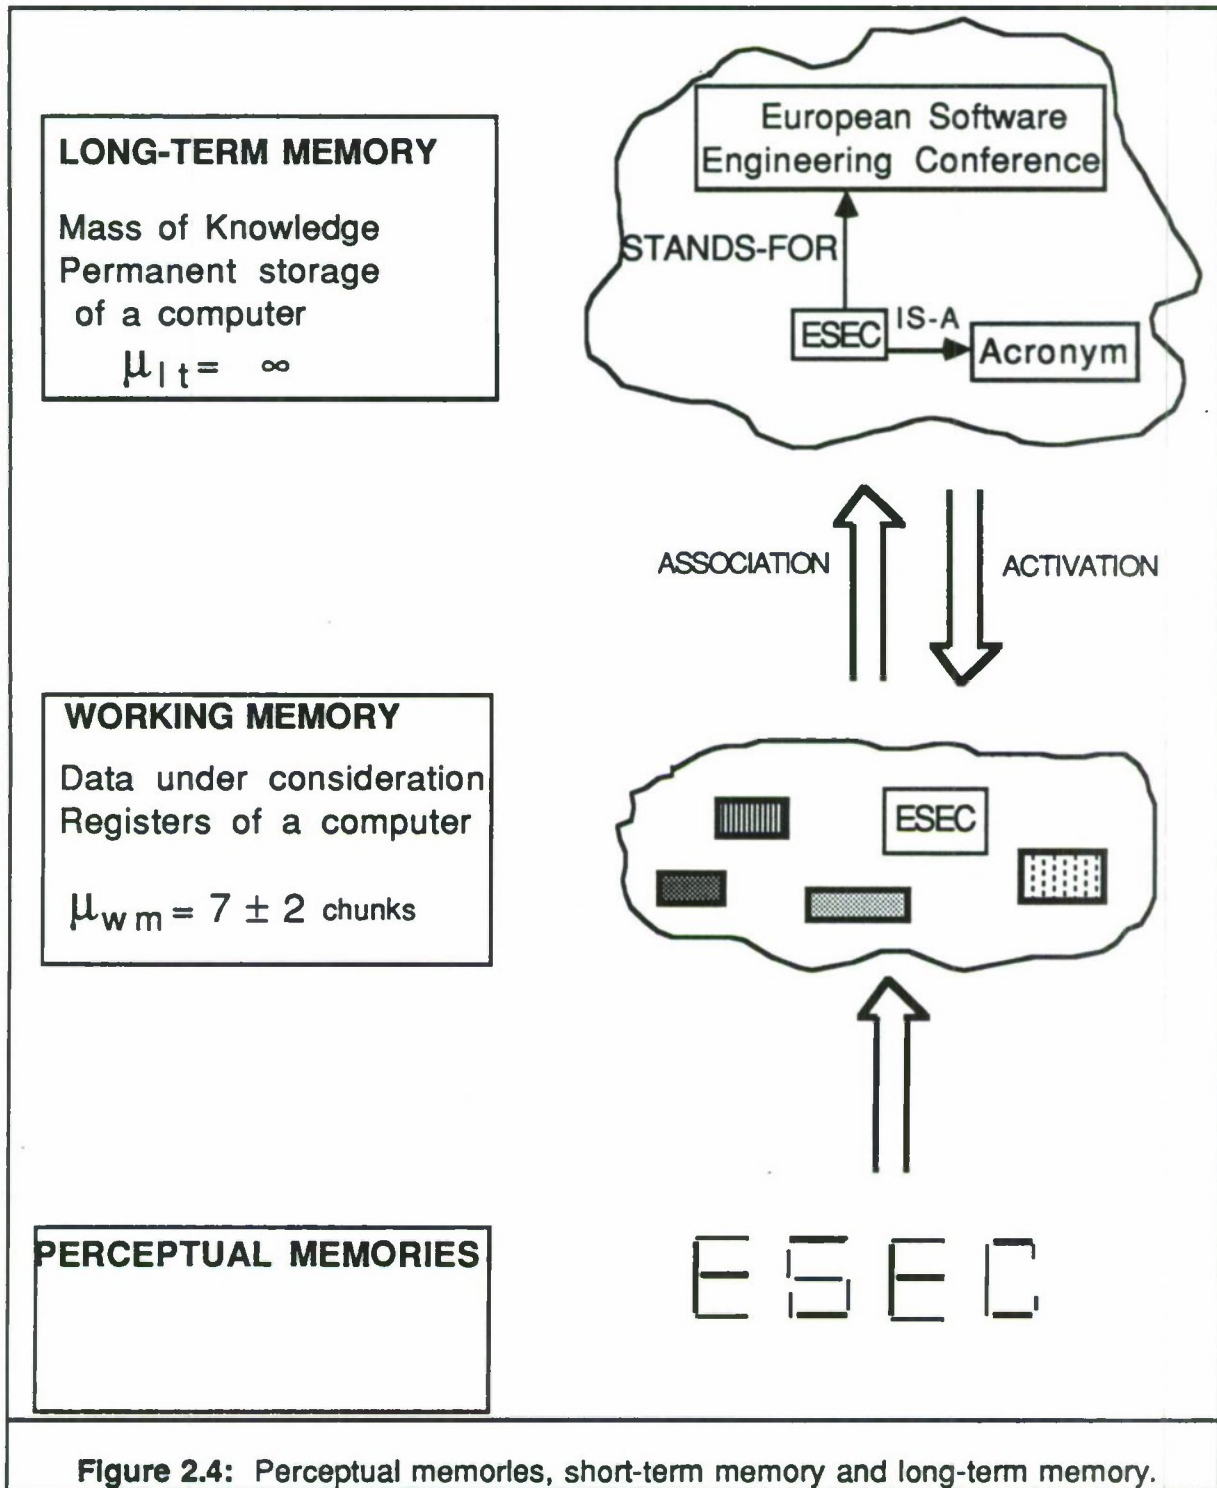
LONG-TERM MEMORY

Mass of Knowledge
Permanent storage
of a computer
$\mu_{lt} = \infty$

European Software Engineering Conference

STANDS-FOR

ESEC

IS-A

Acronym

ASSOCIATION

ACTIVATION

WORKING MEMORY

Data under consideration
Registers of a computer

$\mu_{wm} = 7 \pm 2$ chunks

ESEC

PERCEPTUAL MEMORIES

ESEC

Figure 2.4: Perceptual memories, short-term memory and long-term memory.